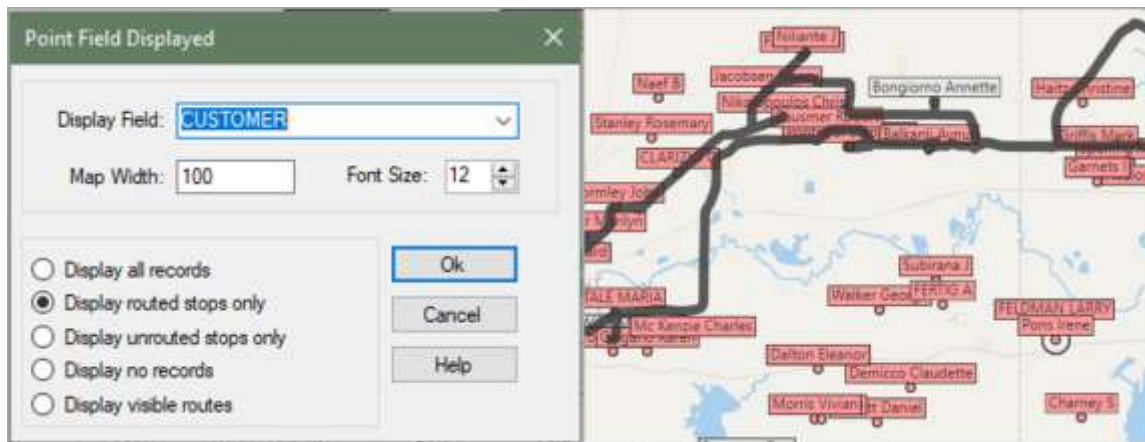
Point Field Displayed

Display Field: CUSTOMER

Map Width: 100

Font Size: 12

Display all records

Display routed stops only

Display unrouted stops only

Display no records

Display visible routes

Ok

Cancel

Help

Niniante J

Naef B

Jacobsen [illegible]

Niko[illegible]poulos Chris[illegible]

Bongiorno Annette

Haitz Christine

Stanley Rosemary

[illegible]ausmer R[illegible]

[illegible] Balkanli Ayni

Griffis Mark

CLARK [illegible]

Garnets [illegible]

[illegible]ormley John

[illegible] Marilyn

Subirana J

Walker Geor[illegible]

FERRIG A

FELDMAN LARRY

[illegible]TALE MARIA

Pons Irene

Mc Kenzie Charles

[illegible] Karen

Dalton Eleanor

Demicco Claudette

Morris Vivian

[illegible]tt Daniel

Charney S